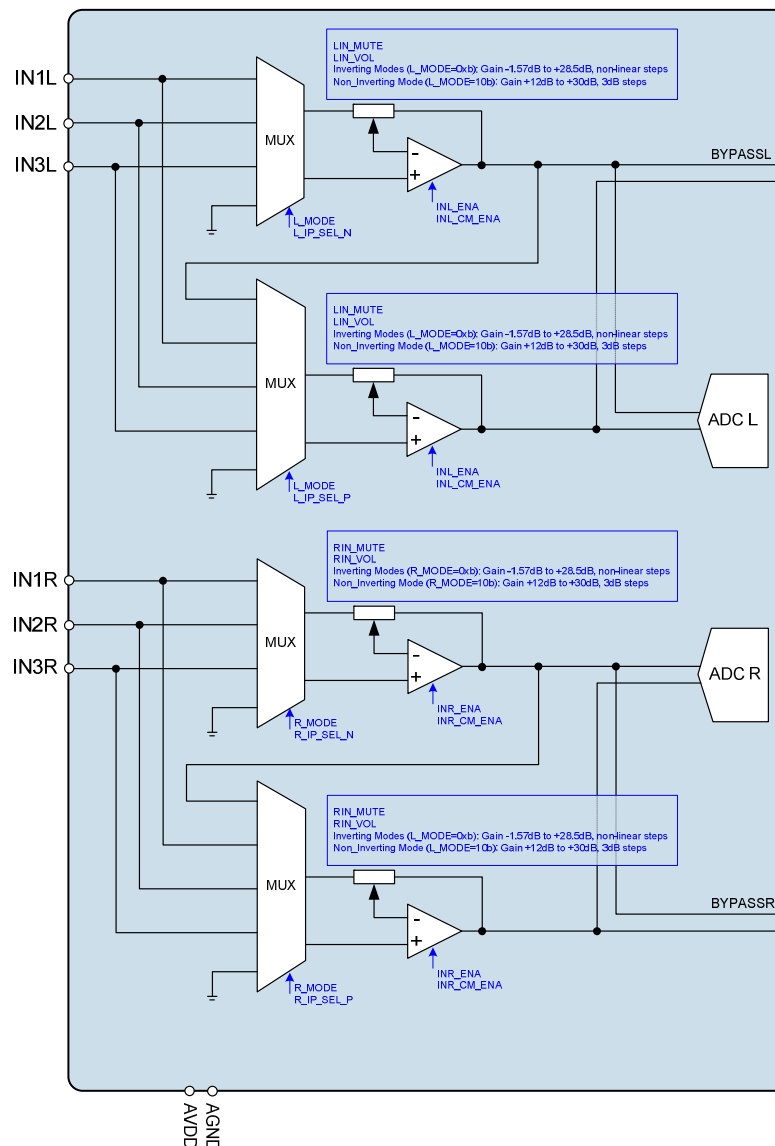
IN1L

IN2L

IN3L

MUX

LIN_MUTE
LIN_VOL
Inverting Modes (L_MODE=0xb): Gain -1.57dB to +28.5dB, non-linear steps
Non_Inverting Mode (L_MODE=10b): Gain +12dB to +30dB, 3dB steps

-
+

BYPASSL

L_MODE
L_IP_SEL_N

INL_ENA
INL_CM_ENA

MUX

LIN_MUTE
LIN_VOL
Inverting Modes (L_MODE=0xb): Gain -1.57dB to +28.5dB, non-linear steps
Non_Inverting Mode (L_MODE=10b): Gain +12dB to +30dB, 3dB steps

-
+

ADC L

L_MODE
L_IP_SEL_P

INL_ENA
INL_CM_ENA

IN1R

IN2R

IN3R

MUX

RIN_MUTE
RIN_VOL
Inverting Modes (R_MODE=0xb): Gain -1.57dB to +28.5dB, non-linear steps
Non_Inverting Mode (R_MODE=10b): Gain +12dB to +30dB, 3dB steps

-
+

ADC R

R_MODE
R_IP_SEL_N

INR_ENA
INR_CM_ENA

MUX

RIN_MUTE
RIN_VOL
Inverting Modes (L_MODE=0xb): Gain -1.57dB to +28.5dB, non-linear steps
Non_Inverting Mode (L_MODE=10b): Gain +12dB to +30dB, 3dB steps

-
+

BYPASSR

R_MODE
R_IP_SEL_P

INR_ENA
INR_CM_ENA

AVDD
AGND